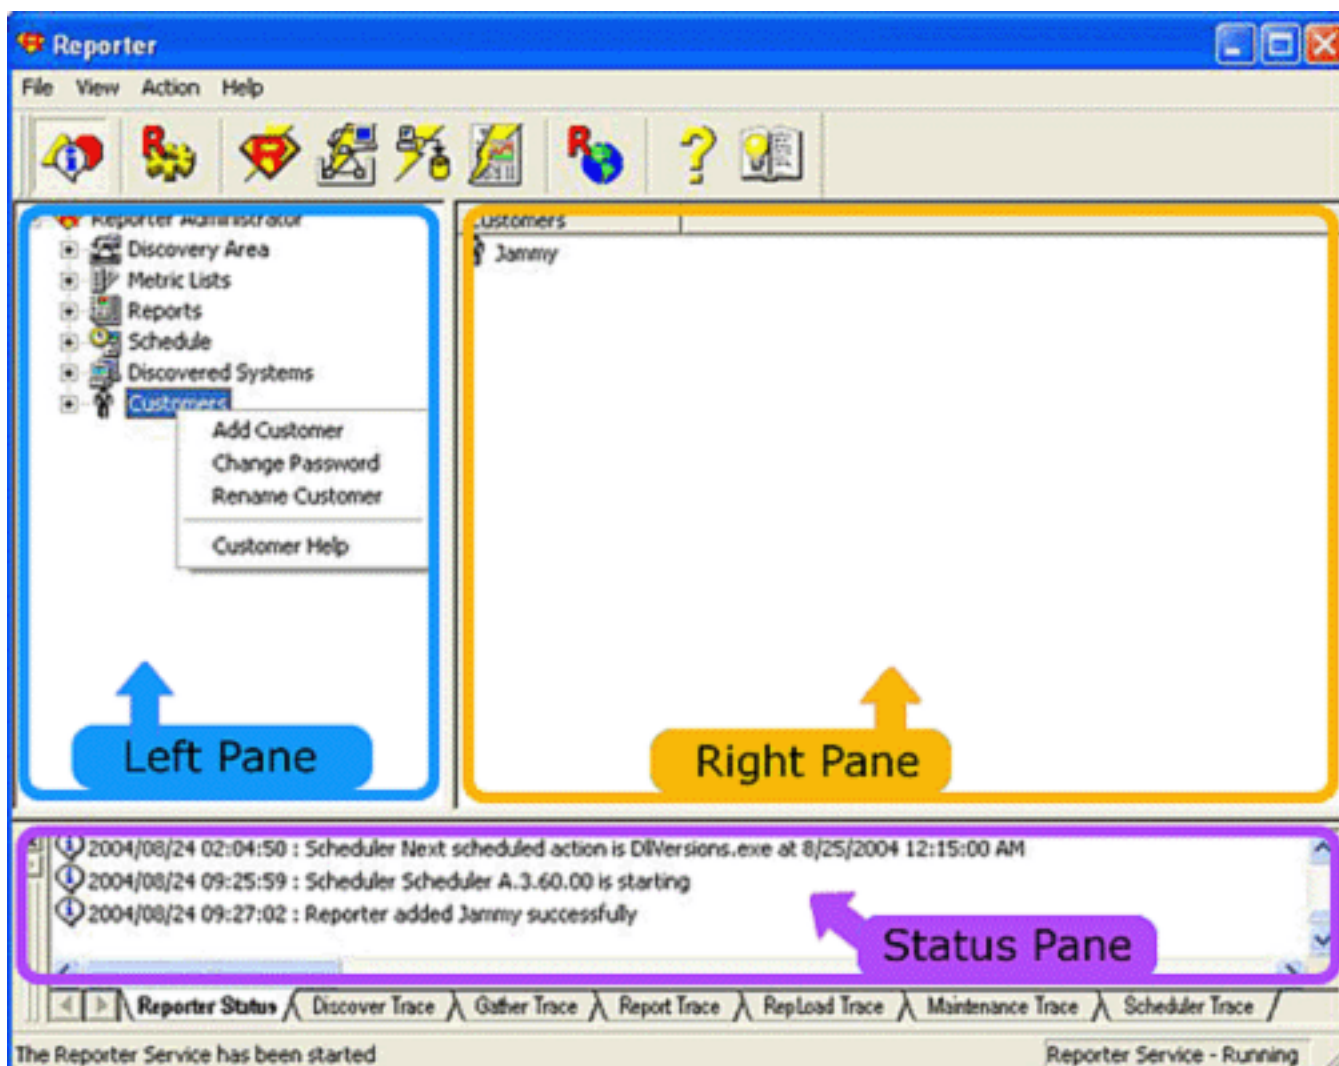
Reporter

File View Action Help

Reporter Administrator
Discovery Area
Metric Lists
Reports
Schedule
Discovered Systems
Customers

Add Customer
Change Password
Rename Customer
Customer Help

Customers
Jammy

Left Pane

Right Pane

2004/08/24 02:04:50 : Scheduler Next scheduled action is DllVersions.exe at 8/25/2004 12:15:00 AM
2004/08/24 09:25:59 : Scheduler Scheduler A.3.60.00 is starting
2004/08/24 09:27:02 : Reporter added Jammy successfully

Status Pane

Reporter Status | Discover Trace | Gather Trace | Report Trace | RepLoad Trace | Maintenance Trace | Scheduler Trace

The Reporter Service has been started

Reporter Service - Running